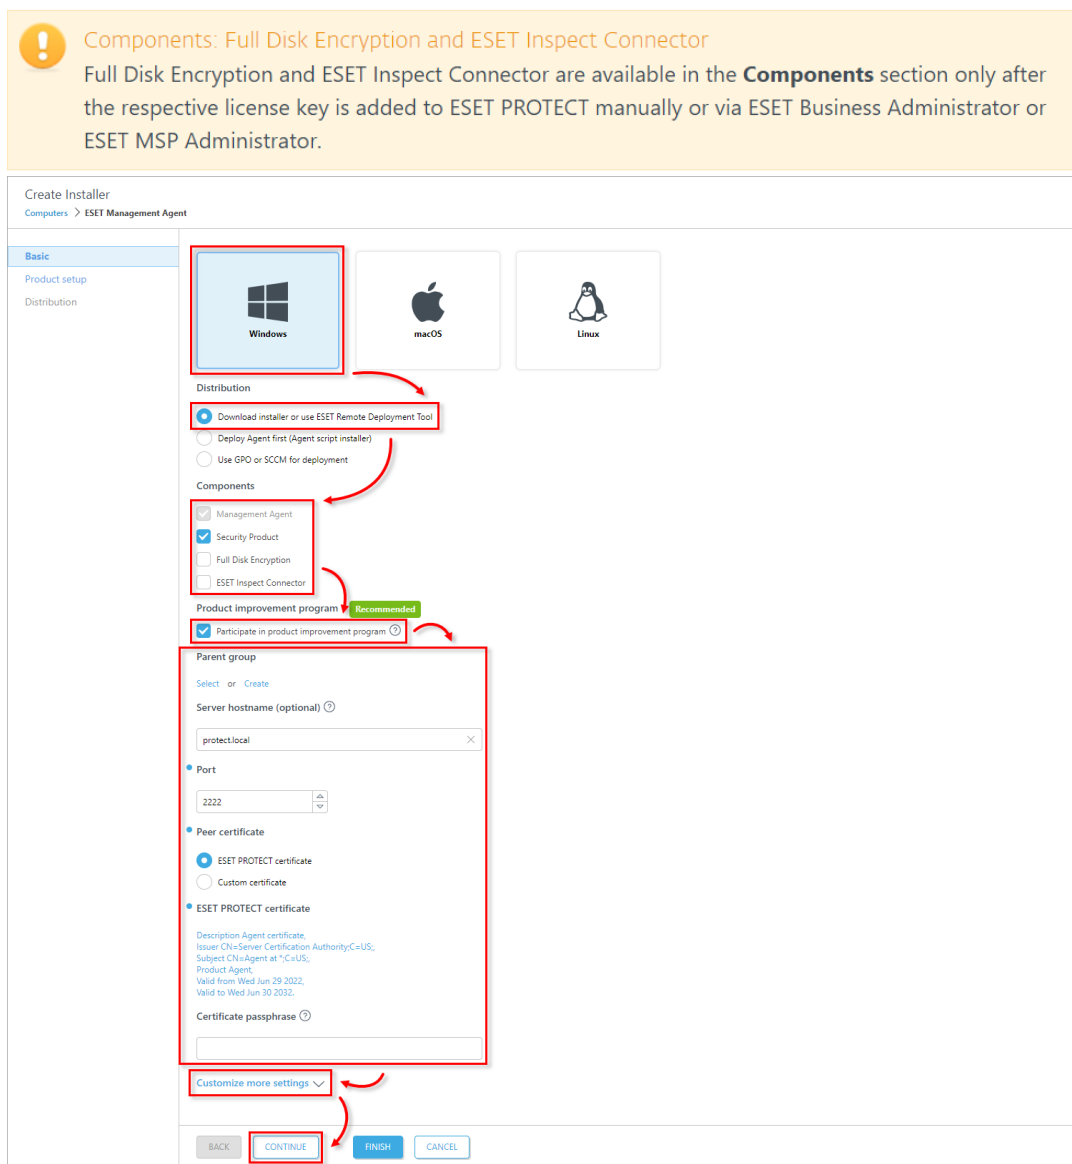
Components: Full Disk Encryption and ESET Inspect Connector

Full Disk Encryption and ESET Inspect Connector are available in the **Components** section only after the respective license key is added to ESET PROTECT manually or via ESET Business Administrator or ESET MSP Administrator.

Create Installer

Computers > ESET Management Agent

Basic

Product setup

Distribution

Windows

macOS

Linux

Distribution

Download installer or use ESET Remote Deployment Tool

Deploy Agent first (Agent script installer)

Use GPO or SCCM for deployment

Components

Management Agent

Security Product

Full Disk Encryption

ESET Inspect Connector

Product improvement program Recommended

Participate in product improvement program

Parent group

Select or Create

Server hostname (optional)

protect.local

Port

2222

Peer certificate

ESET PROTECT certificate

Custom certificate

ESET PROTECT certificate

Description Agent certificate,
Issuer CN=Server Certification Authority;C=US;,
Subject CN=Agent at *;C=US;,
Product Agent,
Valid from Wed Jun 29 2022,
Valid to Wed Jun 30 2032.

Certificate passphrase

Customize more settings

BACK CONTINUE FINISH CANCEL